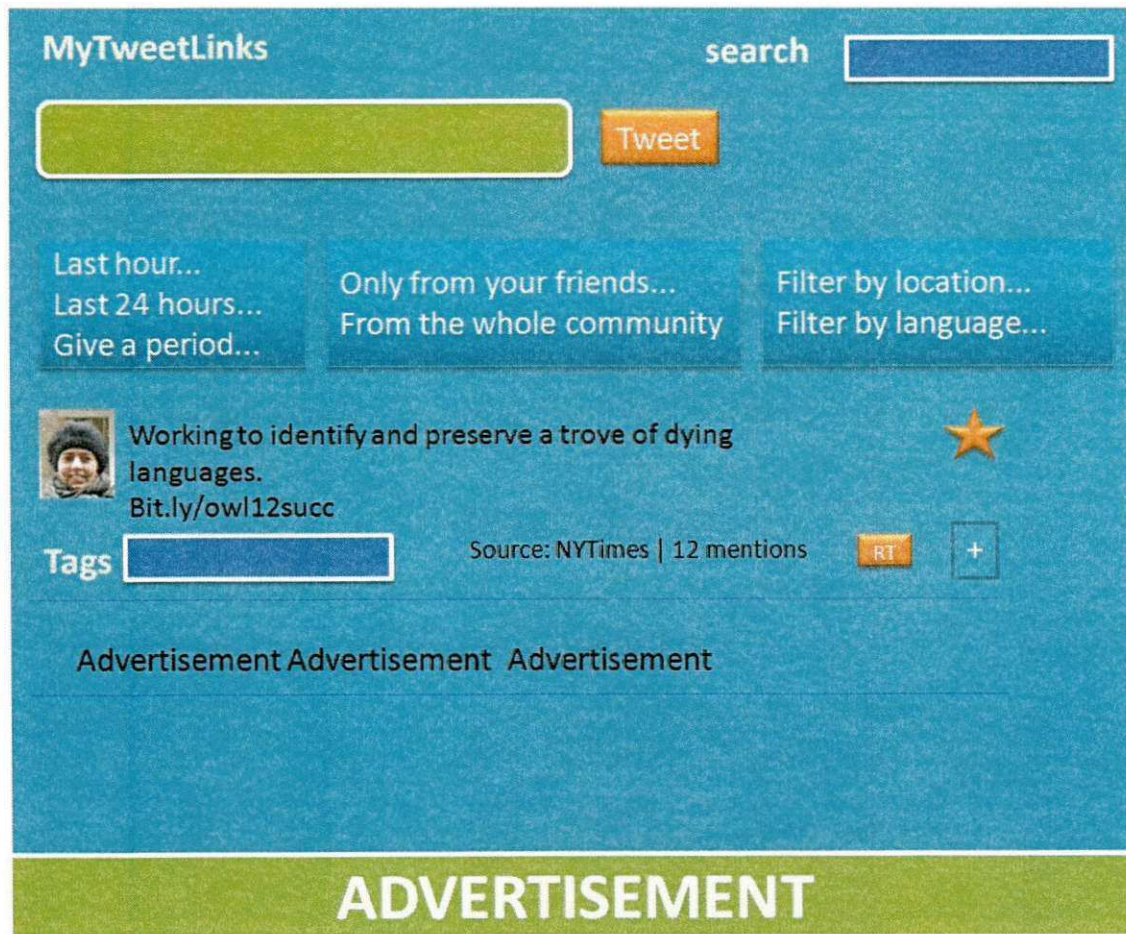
MyTweetLinks

search

Tweet

Last hour...
Last 24 hours...
Give a period...

Only from your friends...
From the whole community

Filter by location...
Filter by language...

Working to identify and preserve a trove of dying languages.
Bit.ly/owl12succ

Tags

Source: NYTimes | 12 mentions

RT

+

Advertisement Advertisement Advertisement

ADVERTISEMENT